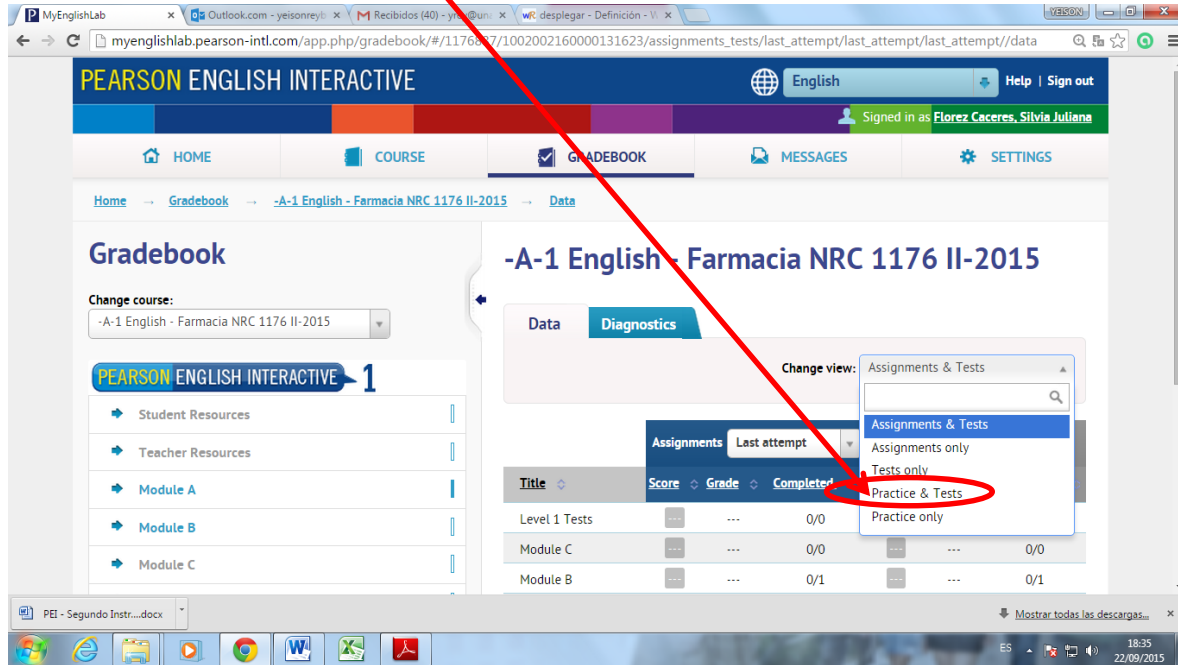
MyEnglishLab | Outlook.com - yeisonreyb | Recibidos (40) - yr@un | desplegar - Definición - W

YEISON

myenglishlab.pearson-intl.com/app.php/gradebook/#/1176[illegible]7/100200216000131623/assignments_tests/last_attempt/last_attempt/last_attempt//data

PEARSON ENGLISH INTERACTIVE

English

Help | Sign out

Signed in as Florez Caceres, Silvia Juliana

HOME | COURSE | GRADEBOOK | MESSAGES | SETTINGS

Home → Gradebook → -A-1 English - Farmacia NRC 1176 II-2015 → Data

Gradebook

Change course:

-A-1 English - Farmacia NRC 1176 II-2015

PEARSON ENGLISH INTERACTIVE 1

Student Resources

Teacher Resources

Module A

Module B

Module C

-A-1 English - Farmacia NRC 1176 II-2015

Data | Diagnostics

Change view: Assignments & Tests

Assignments & Tests
Assignments only
Tests only
Practice & Tests
Practice only

Assignments | Last attempt

| Title | Score | Grade | Completed | | | |
|---|---|---|---|---|---|---|
| Level 1 Tests | --- | --- | 0/0 | | | |
| Module C | --- | --- | 0/0 | --- | --- | 0/0 |
| Module B | --- | --- | 0/1 | --- | --- | 0/1 |

PEI - Segundo Instr....docx

Mostrar todas las descargas...

ES 18:35 22/09/2015